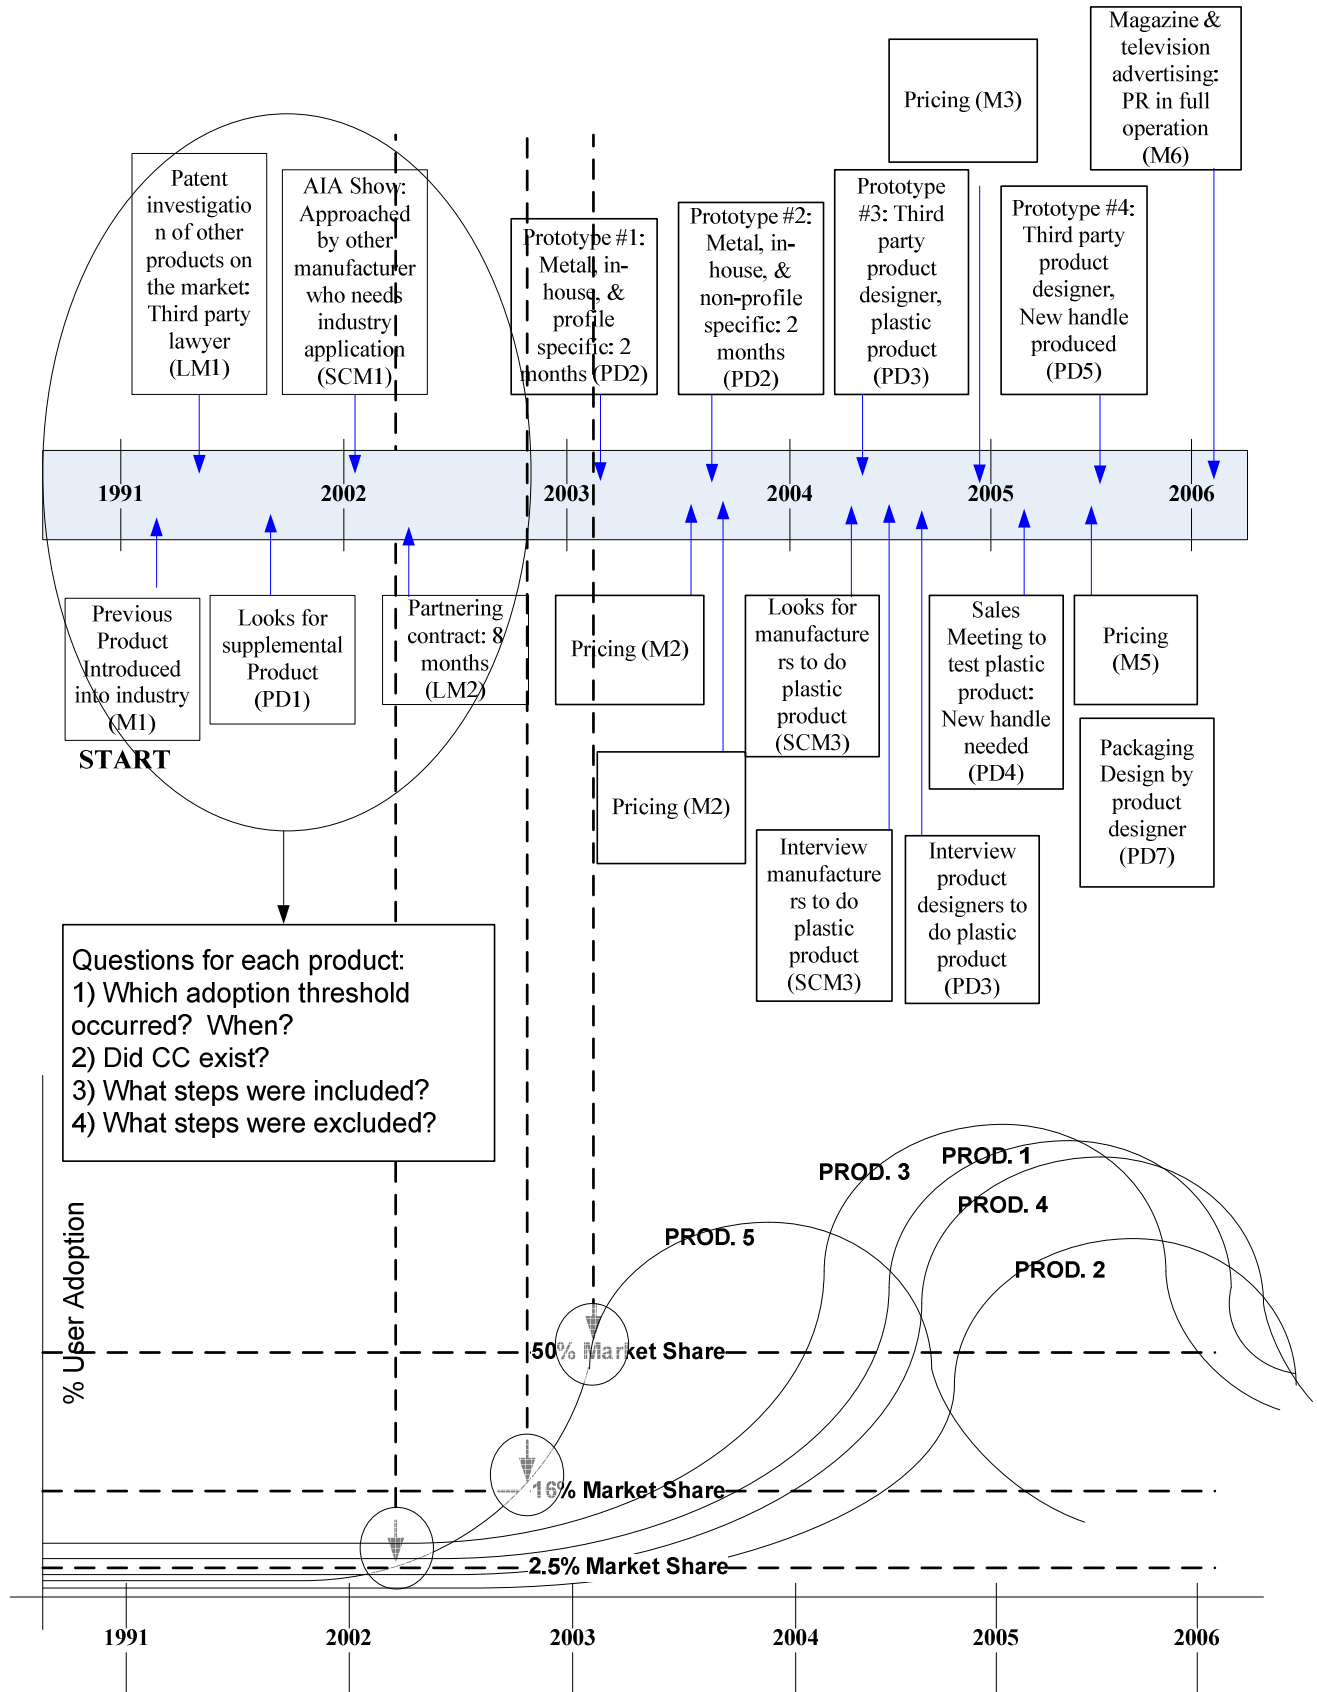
Magazine & television advertising: PR in full operation (M6)

Pricing (M3)

Patent investigation of other products on the market: Third party lawyer (LM1)

AIA Show: Approached by other manufacturer who needs industry application (SCM1)

Prototype #1: Metal, in-house, & profile specific: 2 months (PD2)

Prototype #2: Metal, in-house, & non-profile specific: 2 months (PD2)

Prototype #3: Third party product designer, plastic product (PD3)

Prototype #4: Third party product designer, New handle produced (PD5)

1991 2002 2003 2004 2005 2006

Previous Product Introduced into industry (M1)

START

Looks for supplemental Product (PD1)

Partnering contract: 8 months (LM2)

Pricing (M2)

Pricing (M2)

Looks for manufacturers to do plastic product (SCM3)

Interview manufacturers to do plastic product (SCM3)

Sales Meeting to test plastic product: New handle needed (PD4)

Interview product designers to do plastic product (PD3)

Pricing (M5)

Packaging Design by product designer (PD7)

Questions for each product:
1) Which adoption threshold occurred? When?
2) Did CC exist?
3) What steps were included?
4) What steps were excluded?

% User Adoption

PROD. 3
PROD. 1
PROD. 4
PROD. 5
PROD. 2

50% Market Share

16% Market Share

2.5% Market Share

1991 2002 2003 2004 2005 2006